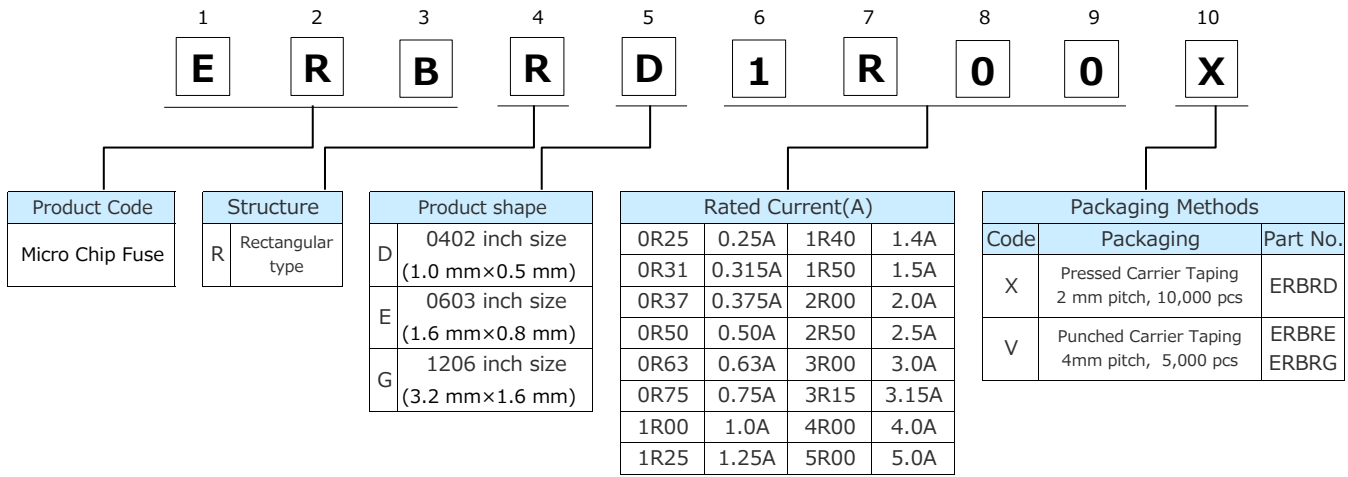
1 2 3 4 5 6 7 8 9 10

E R B R D 1 R 0 0 X

| Product Code |
|---|
| Micro Chip Fuse |

| Structure | |
|---|---|
| R | Rectangular type |

| Product shape | |
|---|---|
| D | 0402 inch size (1.0 mm×0.5 mm) |
| E | 0603 inch size (1.6 mm×0.8 mm) |
| G | 1206 inch size (3.2 mm×1.6 mm) |

| Rated Current(A) | | | |
|---|---|---|---|
| 0R25 | 0.25A | 1R40 | 1.4A |
| 0R31 | 0.315A | 1R50 | 1.5A |
| 0R37 | 0.375A | 2R00 | 2.0A |
| 0R50 | 0.50A | 2R50 | 2.5A |
| 0R63 | 0.63A | 3R00 | 3.0A |
| 0R75 | 0.75A | 3R15 | 3.15A |
| 1R00 | 1.0A | 4R00 | 4.0A |
| 1R25 | 1.25A | 5R00 | 5.0A |

Packaging Methods

| Code | Packaging | Part No. |
|---|---|---|
| X | Pressed Carrier Taping 2 mm pitch, 10,000 pcs | ERBRD |
| V | Punched Carrier Taping 4mm pitch, 5,000 pcs | ERBRE ERBRG |